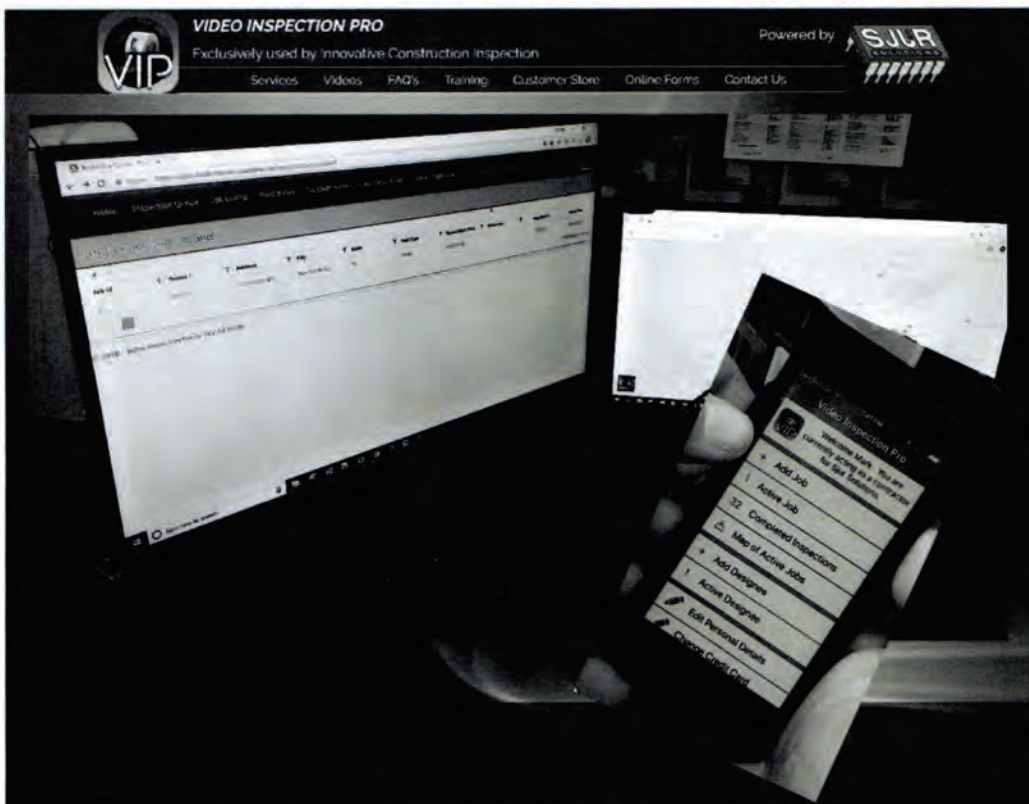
VIP

VIDEO INSPECTION PRO

Exclusively used by Innovative Construction Inspection

Powered by SJLR

Services Videos FAQ's Training Customer Store Online Forms Contact Us

Home Inspection Queue

Video Inspection Pro

Welcome Mark. You are currently acting as a contractor for SJLR Solutions.

+ Add Job

! Active Job

32 Completed Inspections

Map of Active Jobs

+ Add Designee

! Active Designee

Edit Personal Details

Change Credit Card